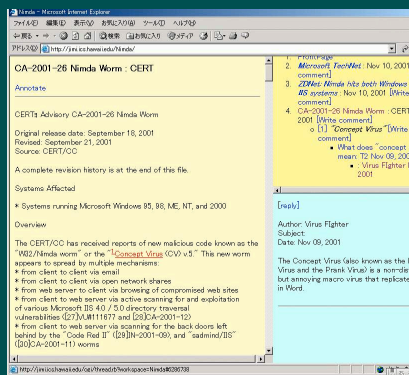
Nimda - Microsoft Internet Explorer

ファイル(F) 編集(E) 表示(V) お気に入り(A) ツール(T) ヘルプ(H)

戻る 検索 お気に入り メディア

アドレス(D) http://jimi.cs.hawaii.edu/Nimda/

CA-2001-26 Nimda Worm : CERT

Annotate

CERT® Advisory CA-2001-26 Nimda Worm

Original release date: September 18, 2001
Revised: September 21, 2001
Source: CERT/CC

A complete revision history is at the end of this file.

Systems Affected

* Systems running Microsoft Windows 95, 98, ME, NT, and 2000

Overview

The CERT/CC has received reports of new malicious code known as the "W32/Nimda worm" or the "¹Concept Virus (CV) v.5." This new worm appears to spread by multiple mechanisms:
* from client to client via email
* from client to client via open network shares
* from web server to client via browsing of compromised web sites
* from client to web server via active scanning for and exploitation of various Microsoft IIS 4.0 / 5.0 directory traversal vulnerabilities ([27]VU#111677 and [28]CA-2001-12)
* from client to web server via scanning for the back doors left behind by the "Code Red II" ([29]IN-2001-09), and "sadmind/IIS" ([30]CA-2001-11) worms

Front Page
2. Microsoft TechNet : Nov 10, 2001 [Write comment]
3. ZDNet: Nimda hits both Windows and IIS systems : Nov 10, 2001 [Write comment]
4. CA-2001-26 Nimda Worm : CERT : Nov 10, 2001 [Write comment]
[1] "Concept Virus" [Write comment]
What does "concept virus" mean: 12 Nov 09, 2001
Virus Fighter : Nov 09, 2001

[reply]

Author: Virus Fighter
Subject:
Date: Nov 09, 2001

The Concept Virus (also known as the Virus and the Prank Virus) is a non-de but annoying macro virus that replicate in Word.

http://jimi.cs.hawaii.edu/cgi/thread.pl?workspace=Nimda#0286738